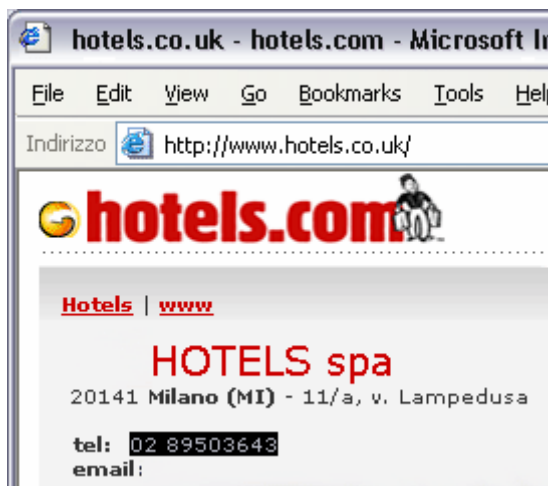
hotels.co.uk - hotels.com - Microsoft In

File Edit View Go Bookmarks Tools Help

Indirizzo http://www.hotels.co.uk/

hotels.com

Hotels | www

HOTELS spa

20141 Milano (MI) - 11/a, v. Lampedusa

tel: 02 89503643
email: